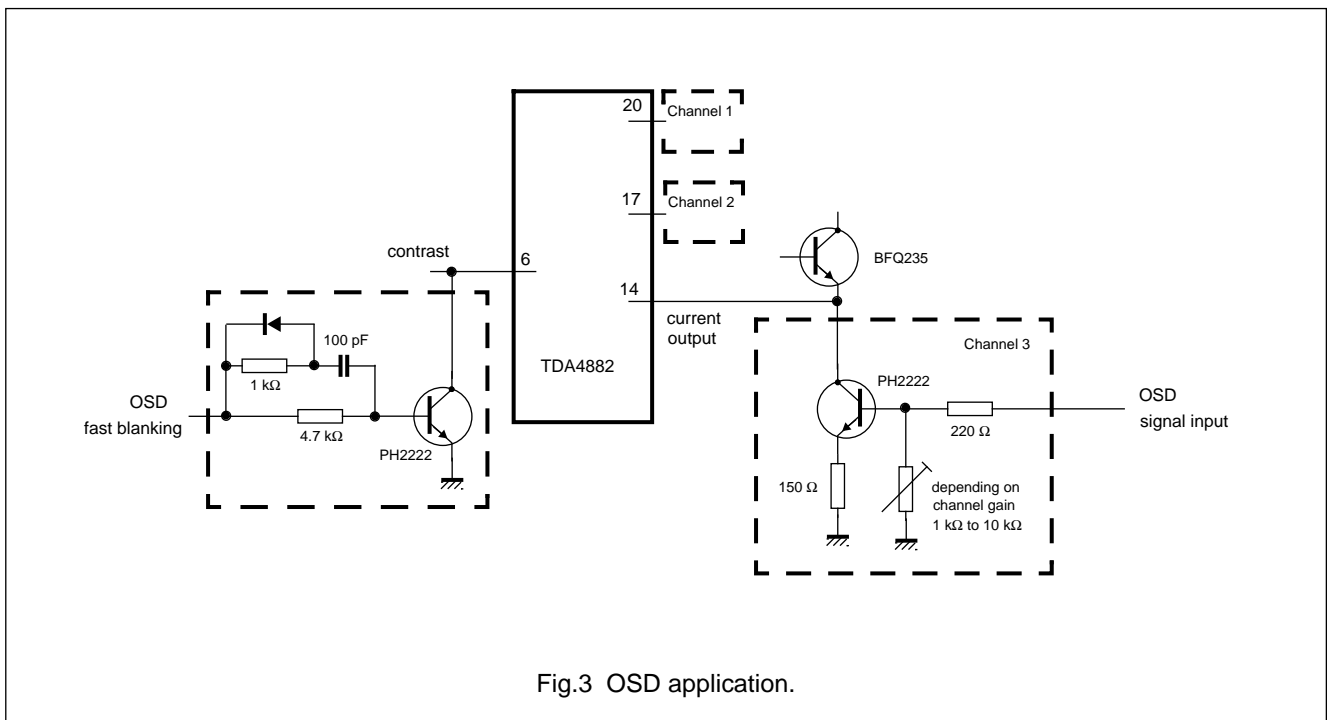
20
Channel 1
17
Channel 2
BFQ235
contrast
6
14
current output
100 pF
1 kΩ
4.7 kΩ
OSD
fast blanking
PH2222
TDA4882
Channel 3
PH2222
220 Ω
OSD
signal input
150 Ω
depending on channel gain 1 kΩ to 10 kΩ

Fig.3 OSD application.